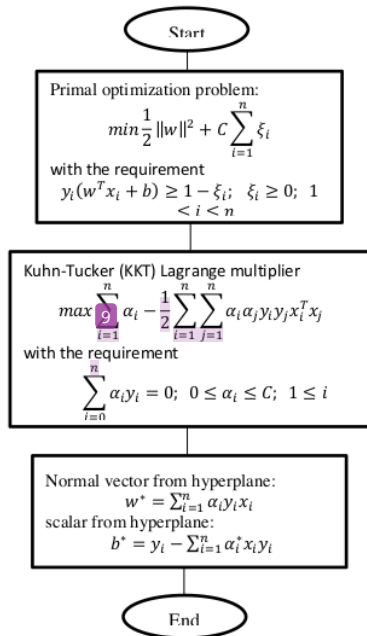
Start

Primal optimization problem:

$min\frac{1}{2}\|w\|^2 + C\sum_{i=1}^{n}\xi_i$

with the requirement

$y_i(w^T x_i + b) \geq 1 - \xi_i;\ \ \xi_i \geq 0;\ \ 1 < i < n$

Kuhn-Tucker (KKT) Lagrange multiplier

$max\sum_{i=1}^{n}\alpha_i - \frac{1}{2}\sum_{i=1}^{n}\sum_{j=1}^{n}\alpha_i\alpha_j y_i y_j x_i^T x_j$

9

with the requirement

$\sum_{i=0}^{n}\alpha_i y_i = 0;\ \ 0 \leq \alpha_i \leq C;\ \ 1 \leq i$

Normal vector from hyperplane:

$w^* = \sum_{i=1}^{n}\alpha_i y_i x_i$

scalar from hyperplane:

$b^* = y_i - \sum_{i=1}^{n}\alpha_i^* x_i y_i$

End